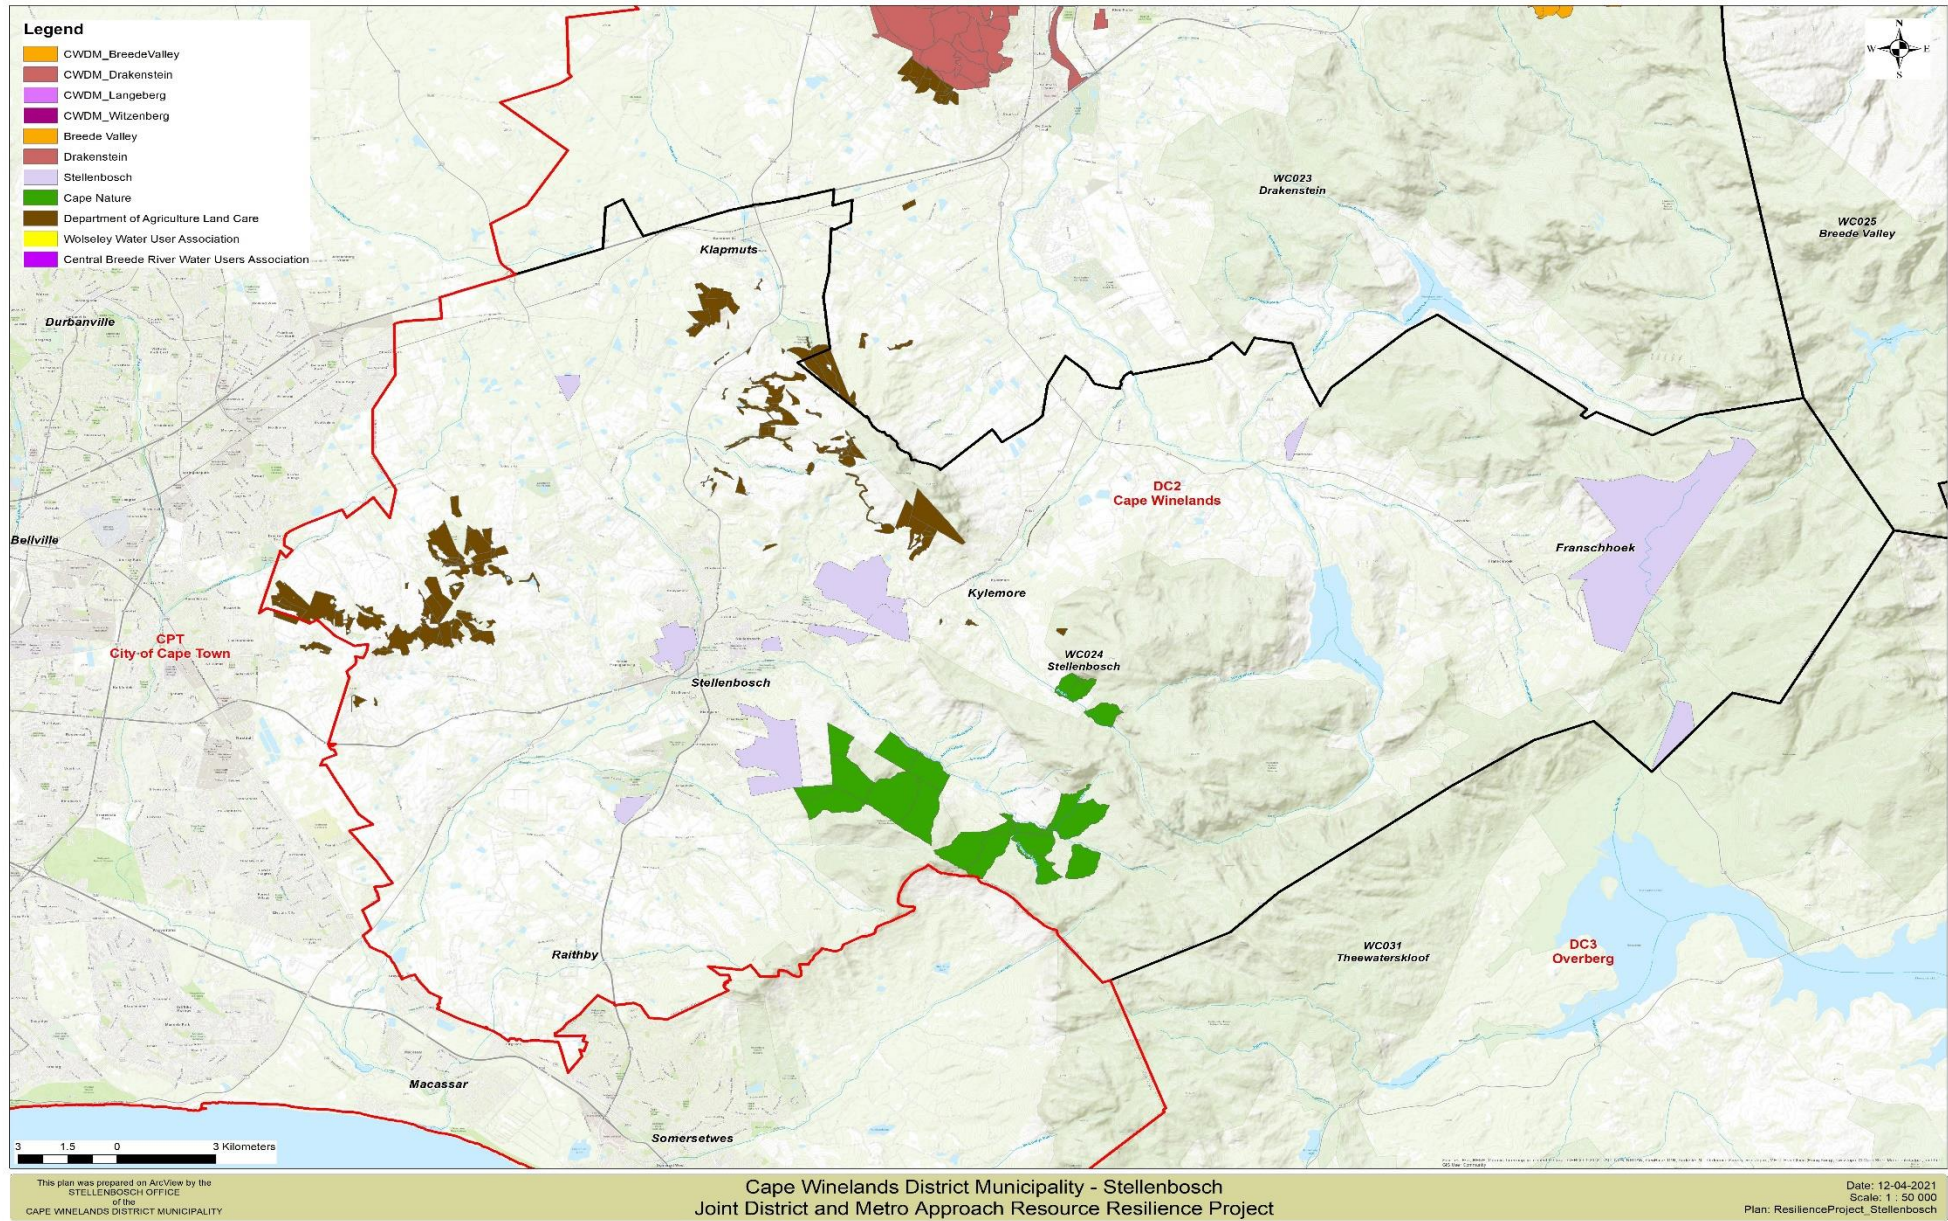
Legend
CWDM_BreedeValley
CWDM_Drakenstein
CWDM_Langeberg
CWDM_Witzenberg
Breede Valley
Drakenstein
Stellenbosch
Cape Nature
Department of Agriculture Land Care
Wolseley Water User Association
Central Breede River Water Users Association

N
W E
S

WC023
Drakenstein

WC025
Breede Valley

Klapmuts

Durbanville

DC2
Cape Winelands

Franschhoek

Bellville

Kylemore

CPT
City of Cape Town

WC024
Stellenbosch

Stellenbosch

WC031
Theewaterskloof

DC3
Overberg

Raithby

Macassar

Somersetwes

3 1.5 0 3 Kilometers

This plan was prepared on ArcView by the STELLENBOSCH OFFICE of the CAPE WINELANDS DISTRICT MUNICIPALITY

Cape Winelands District Municipality - Stellenbosch
Joint District and Metro Approach Resource Resilience Project

Date: 12-04-2021
Scale: 1 : 50 000
Plan: ResilienceProject_Stellenbosch